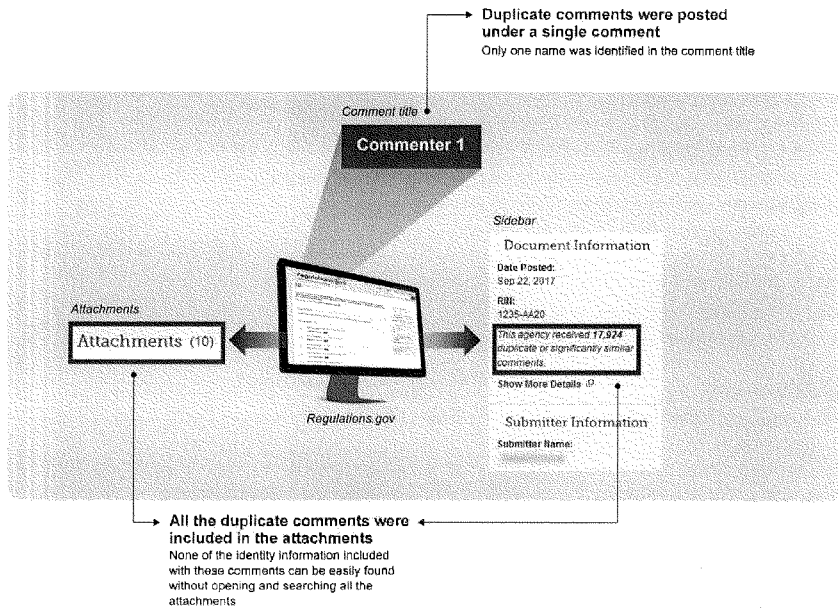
Duplicate comments were posted under a single comment
Only one name was identified in the comment title

Comment title

Commenter 1

Sidebar

Document Information

Date Posted:
Sep 22, 2017

RIN:
1235-AA20

This agency received 17,924 duplicate or significantly similar comments.

Show More Details

Submitter Information

Submitter Name:
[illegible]

Attachments

Attachments (10)

Regulations.gov

All the duplicate comments were included in the attachments
None of the identity information included with those comments can be easily found without opening and searching all the attachments